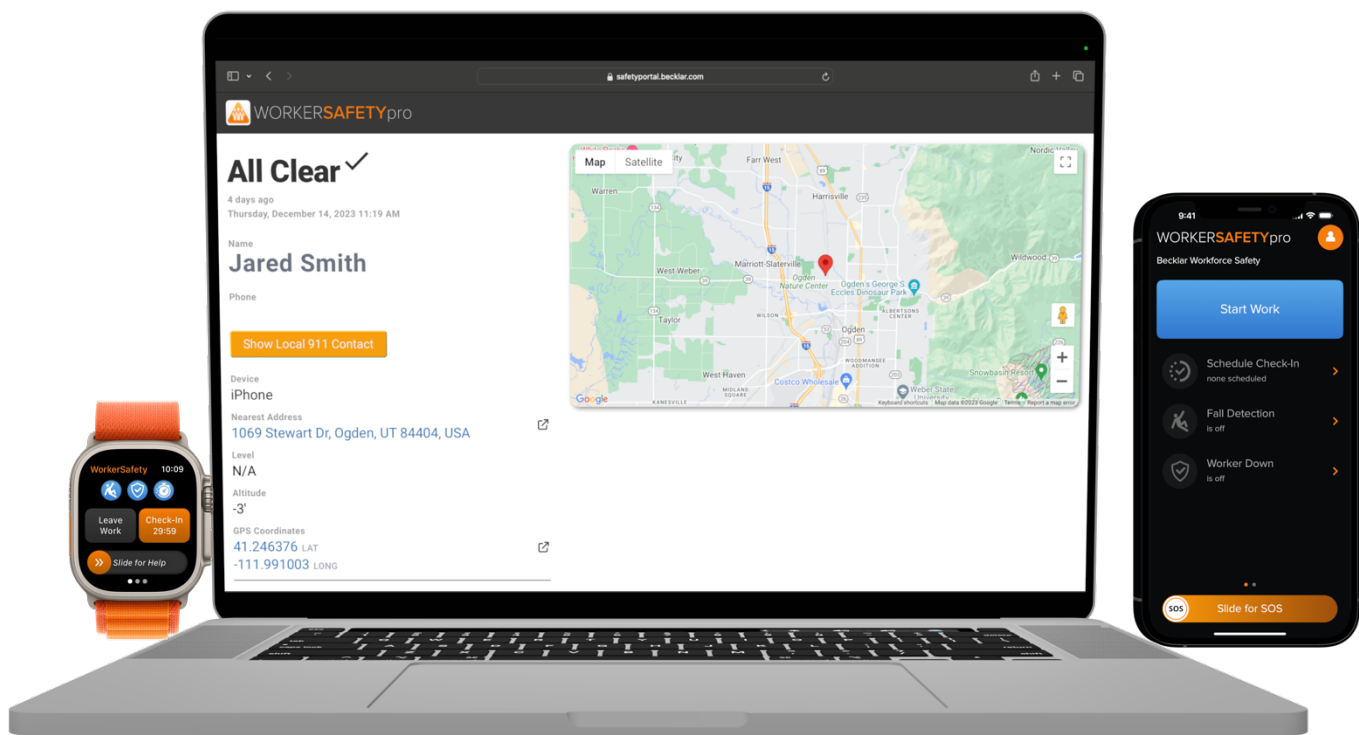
safetyportal.becklar.com

WORKERSAFETYpro

All Clear ✓

4 days ago
Thursday, December 14, 2023 11:19 AM

Name
Jared Smith

Phone

Show Local 911 Contact

Device
iPhone

Nearest Address
1069 Stewart Dr, Ogden, UT 84404, USA

Level
N/A

Altitude
-3'

GPS Coordinates
41.246376 LAT
-111.991003 LONG

Map Satellite

Farr West
Warren
Harrisville
Nordic Valley
Marriott-Slaterville
West Weber
Ogden Nature Center
Ogden's George S. Eccles Dinosaur Park
Wildwood
Taylor
Wilson
Ogden
West Haven
Costco Wholesale
Weber State University
Snowbasin Resort
Albertsons Center
Woodmansee Addition
Midland Square
Kanesville
Google
Keyboard shortcuts Map data ©2023 Google Terms Report a map error

WorkerSafety 10:09
Leave Work
Check-In 29:59
Slide for Help

9:41
WORKERSAFETYpro
Becklar Workforce Safety
Start Work
Schedule Check-In
none scheduled
Fall Detection
is off
Worker Down
is off
SOS
Slide for SOS